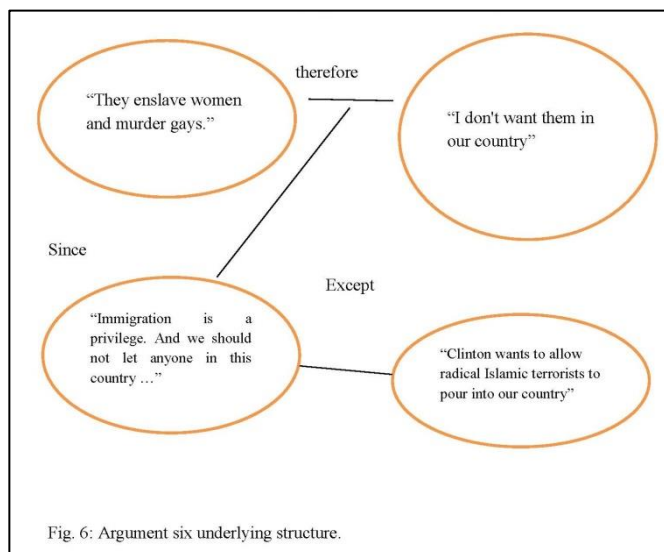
"They enslave women and murder gays."

therefore

"I don't want them in our country"

Since

Except

"Immigration is a privilege. And we should not let anyone in this country …"

"Clinton wants to allow radical Islamic terrorists to pour into our country"

Fig. 6: Argument six underlying structure.